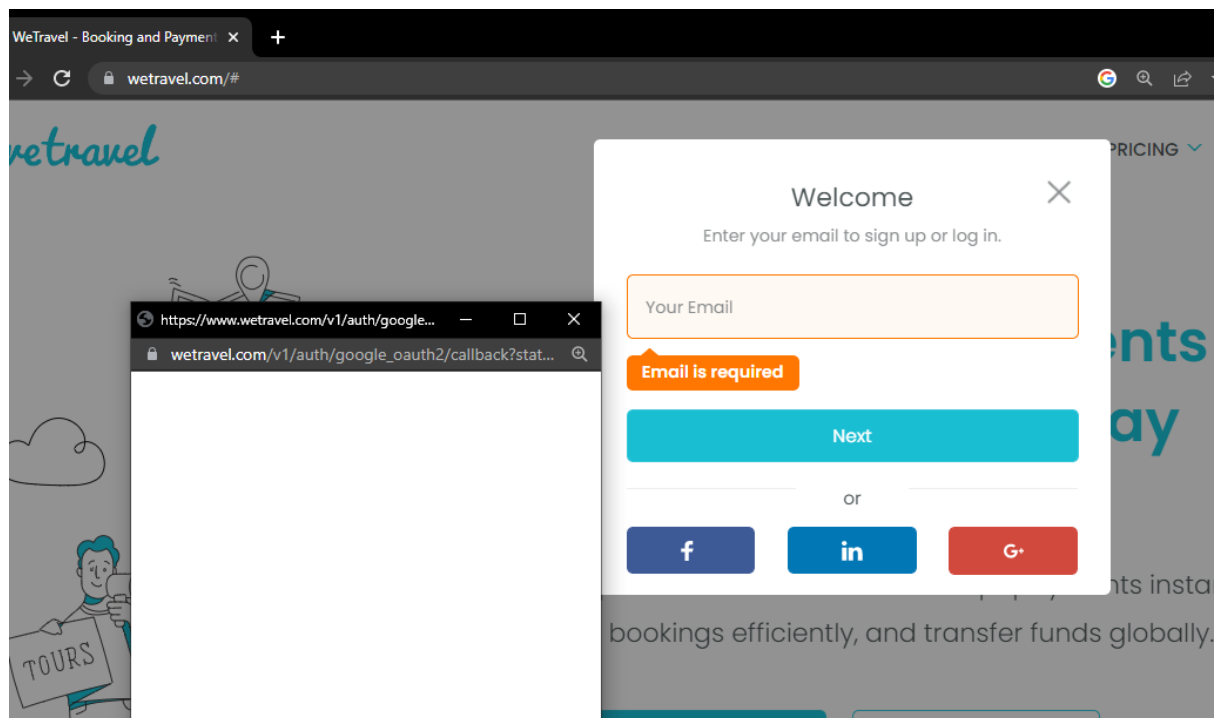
WeTravel - Booking and Payment ×
+
wetravel.com/#
wetravel
PRICING
https://www.wetravel.com/v1/auth/google...
wetravel.com/v1/auth/google_oauth2/callback?stat...
TOURS
Welcome
Enter your email to sign up or log in.
Your Email
Email is required
Next
or
f
in
G+
ents
ay
nts insta
bookings efficiently, and transfer funds globally.